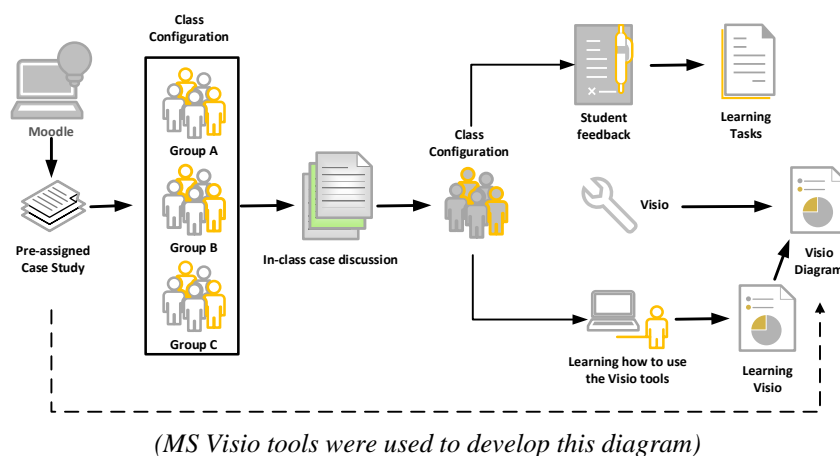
Class Configuration

Moodle

Group A

Group B

Group C

Pre-assigned Case Study

In-class case discussion

Class Configuration

Student feedback

Learning Tasks

Visio

Visio Diagram

Learning how to use the Visio tools

Learning Visio

(MS Visio tools were used to develop this diagram)